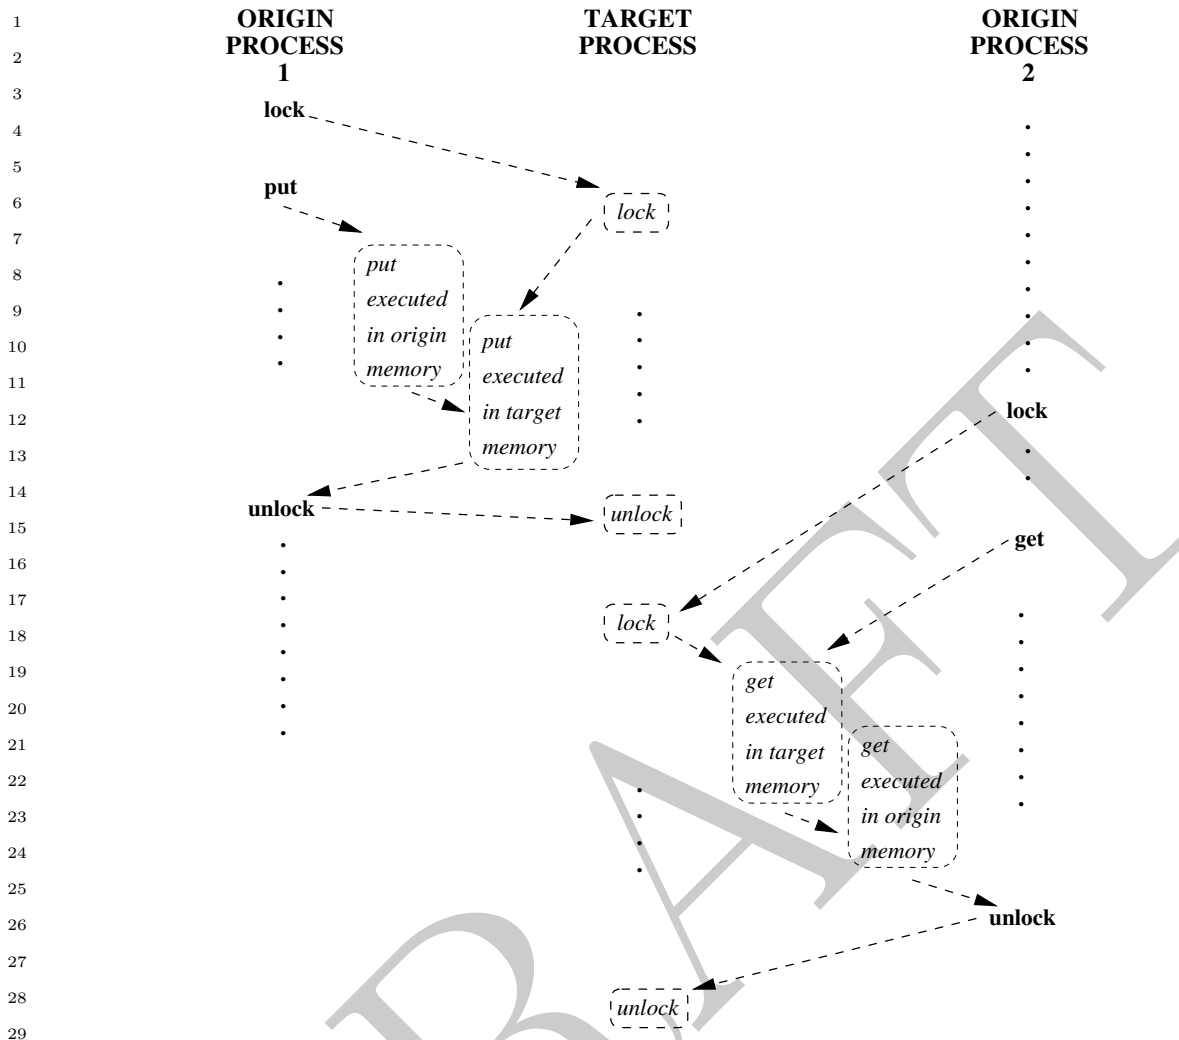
1
2
3
4
5
6
7
8
9
10
11
12
13
14
15
16
17
18
19
20
21
22
23
24
25
26
27
28
29

ORIGIN PROCESS 1

TARGET PROCESS

ORIGIN PROCESS 2

lock

put

lock

put executed in origin memory

put executed in target memory

unlock

unlock

lock

get

lock

get executed in target memory

get executed in origin memory

unlock

unlock

DRAFT